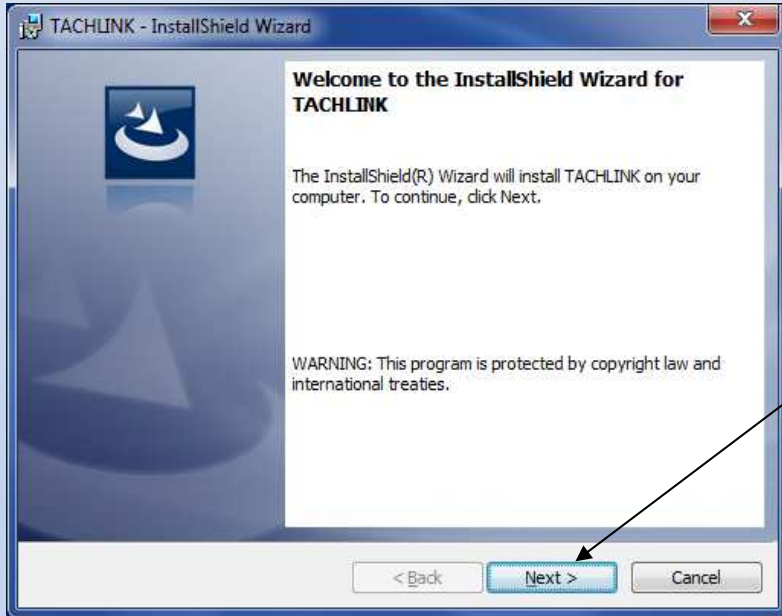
TACHLINK - InstallShield Wizard

Welcome to the InstallShield Wizard for TACHLINK

The InstallShield(R) Wizard will install TACHLINK on your computer. To continue, click Next.

WARNING: This program is protected by copyright law and international treaties.

< Back
Next >
Cancel